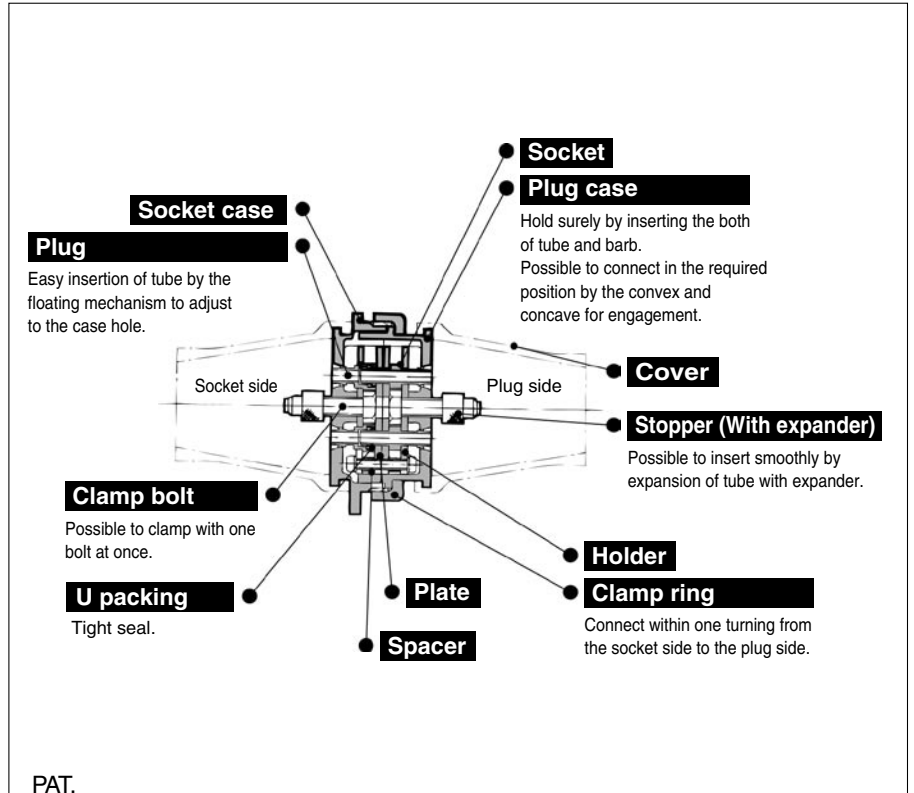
Socket

Plug case

Hold surely by inserting the both of tube and barb.
Possible to connect in the required position by the convex and concave for engagement.

Socket case

Plug

Easy insertion of tube by the floating mechanism to adjust to the case hole.

Socket side

Plug side

Cover

Stopper (With expander)

Possible to insert smoothly by expansion of tube with expander.

Clamp bolt

Possible to clamp with one bolt at once.

Holder

U packing

Tight seal.

Plate

Clamp ring

Connect within one turning from the socket side to the plug side.

Spacer

PAT.